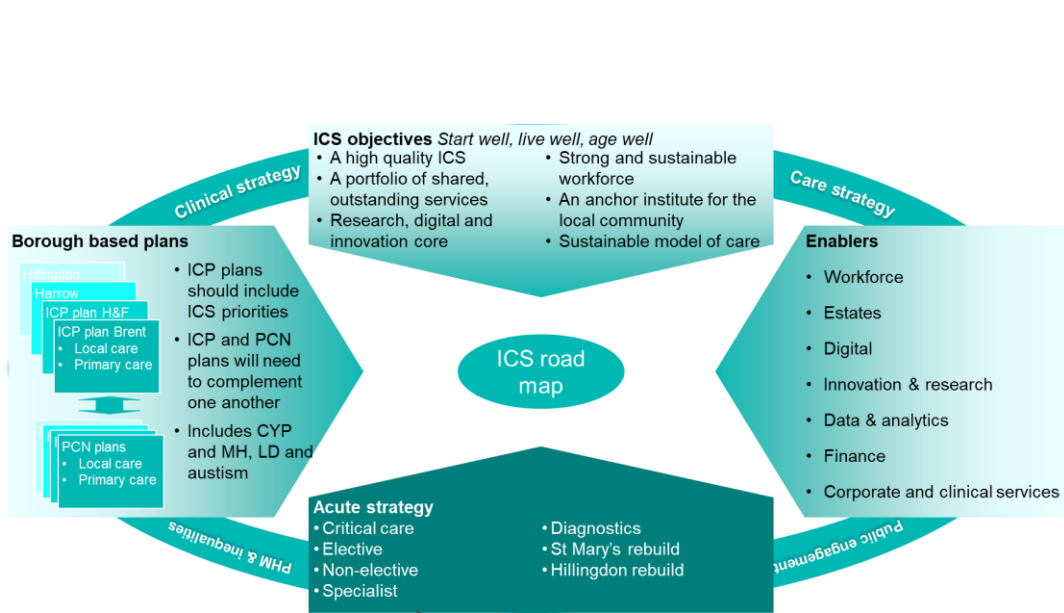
Clinical strategy

Care strategy

ICS objectives *Start well, live well, age well*

- A high quality ICS
- A portfolio of shared, outstanding services
- Research, digital and innovation core
- Strong and sustainable workforce
- An anchor institute for the local community
- Sustainable model of care

Borough based plans

Hillingdon

Harrow

ICP plan H&F

ICP plan Brent
- Local care
- Primary care

PCN plans
- Local care
- Primary care

- ICP plans should include ICS priorities
- ICP and PCN plans will need to complement one another
- Includes CYP and MH, LD and austism

ICS road map

Enablers

- Workforce
- Estates
- Digital
- Innovation & research
- Data & analytics
- Finance
- Corporate and clinical services

Acute strategy

- Critical care
- Elective
- Non-elective
- Specialist
- Diagnostics
- St Mary's rebuild
- Hillingdon rebuild

PHM & inequalities

Public engagement